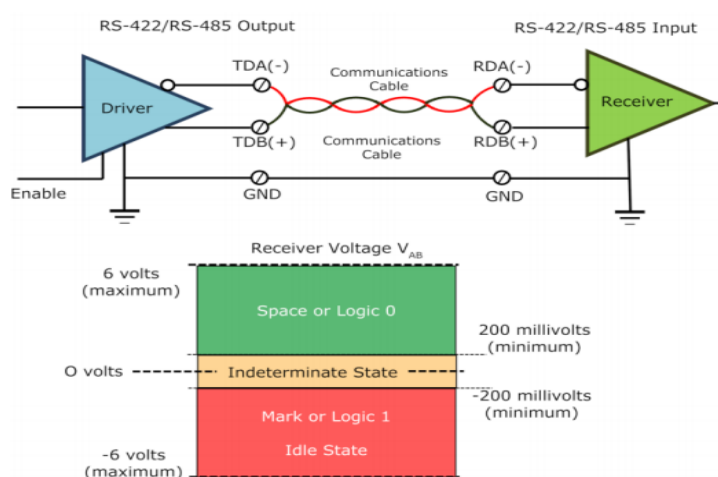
RS-422/RS-485 Output

RS-422/RS-485 Input

Driver

TDA(-)

Communications Cable

RDA(-)

Receiver

TDB(+)

Communications Cable

RDB(+)

Enable

GND

GND

Receiver Voltage $V_{AB}$

6 volts (maximum)

Space or Logic 0

200 millivolts (minimum)

O volts

Indeterminate State

-200 millivolts (minimum)

Mark or Logic 1

Idle State

-6 volts (maximum)